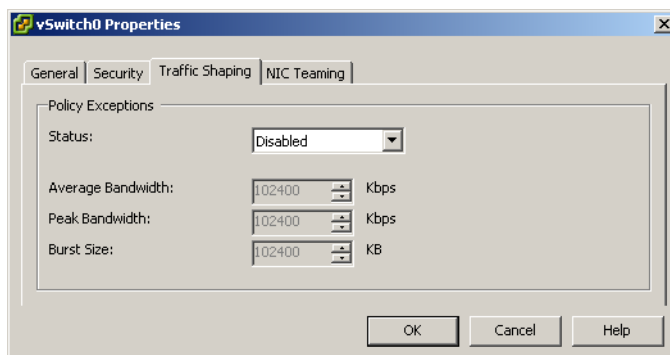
vSwitch0 Properties

General | Security | Traffic Shaping | NIC Teaming

Policy Exceptions

Status: Disabled

Average Bandwidth: 102400 Kbps

Peak Bandwidth: 102400 Kbps

Burst Size: 102400 KB

OK Cancel Help